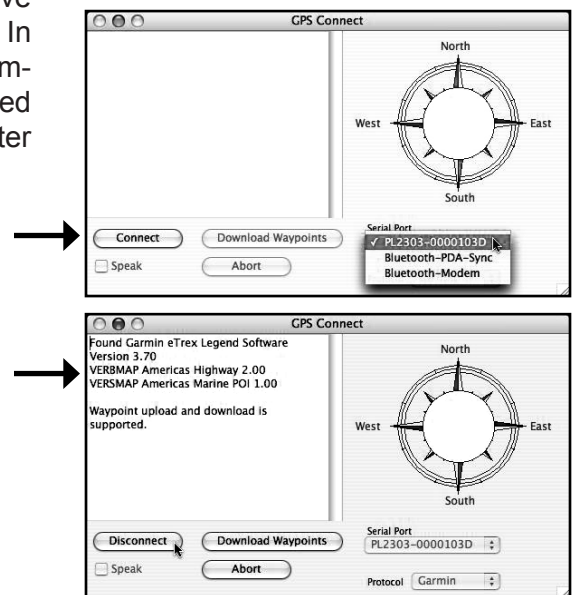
ve
In
m-
ed
ter

GPS Connect

North
West
East
South

Connect
Download Waypoints
Speak
Abort

Serial Port
✓ PL2303-0000103D
Bluetooth-PDA-Sync
Bluetooth-Modem

GPS Connect

Found Garmin eTrex Legend Software Version 3.70
VERBMAP Americas Highway 2.00
VERSMAP Americas Marine POI 1.00

Waypoint upload and download is supported.

North
West
East
South

Disconnect
Download Waypoints
Speak
Abort

Serial Port
PL2303-0000103D
Protocol Garmin